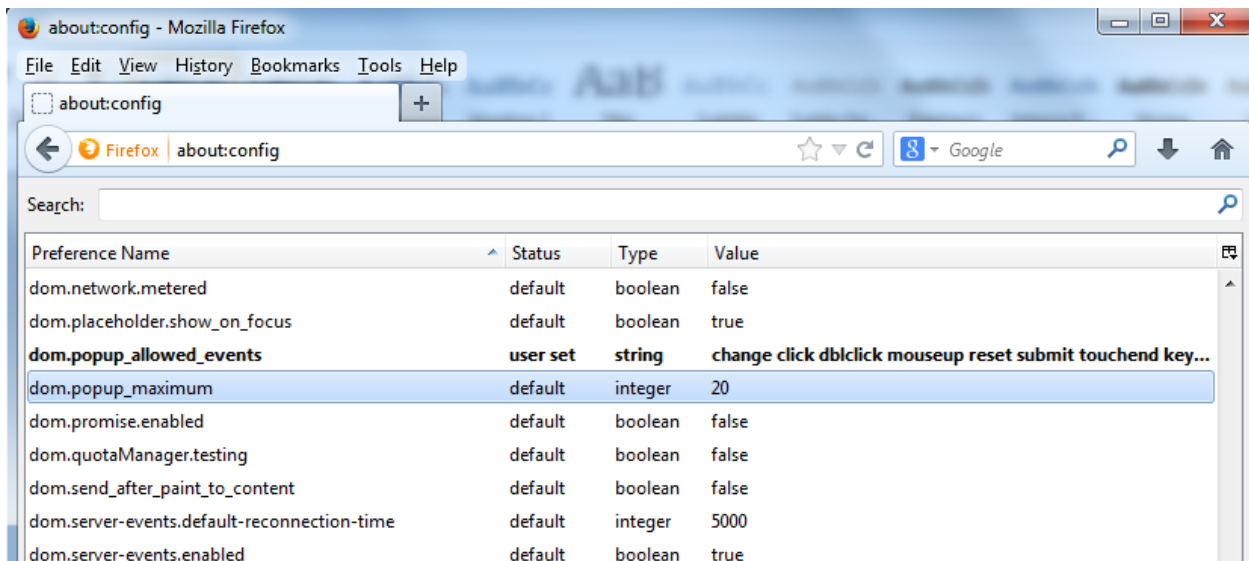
about:config - Mozilla Firefox

File Edit View History Bookmarks Tools Help

about:config +

Firefox about:config

Google

Search:

| Preference Name | Status | Type | Value |
|---|---|---|---|
| dom.network.metered | default | boolean | false |
| dom.placeholder.show_on_focus | default | boolean | true |
| **dom.popup_allowed_events** | **user set** | **string** | **change click dblclick mouseup reset submit touchend key...** |
| dom.popup_maximum | default | integer | 20 |
| dom.promise.enabled | default | boolean | false |
| dom.quotaManager.testing | default | boolean | false |
| dom.send_after_paint_to_content | default | boolean | false |
| dom.server-events.default-reconnection-time | default | integer | 5000 |
| dom.server-events.enabled | default | boolean | true |